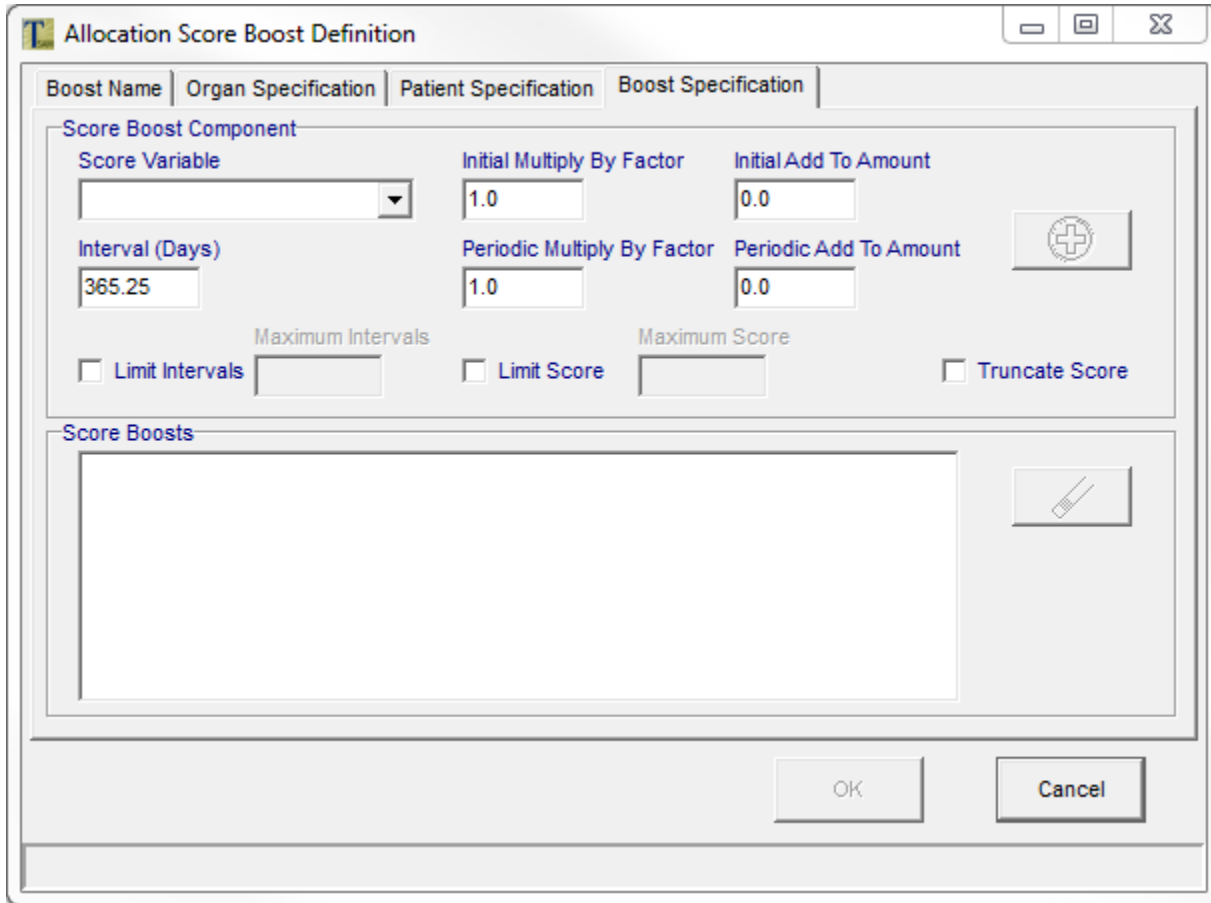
Allocation Score Boost Definition

Boost Name | Organ Specification | Patient Specification | Boost Specification

Score Boost Component

Score Variable

Initial Multiply By Factor
1.0

Initial Add To Amount
0.0

Interval (Days)
365.25

Periodic Multiply By Factor
1.0

Periodic Add To Amount
0.0

Maximum Intervals
Limit Intervals

Maximum Score
Limit Score

Truncate Score

Score Boosts

OK

Cancel